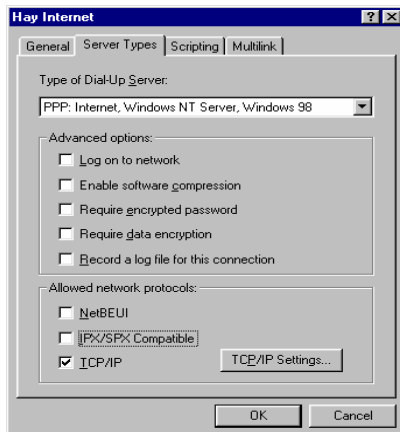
Hay Internet ? X

General | Server Types | Scripting | Multilink

Type of Dial-Up Server:

PPP: Internet, Windows NT Server, Windows 98

Advanced options:

☐ Log on to network

☐ Enable software compression

☐ Require encrypted password

☐ Require data encryption

☐ Record a log file for this connection

Allowed network protocols:

☐ NetBEUI

☐ IPX/SPX Compatible

☑ TCP/IP

TCP/IP Settings...

OK

Cancel